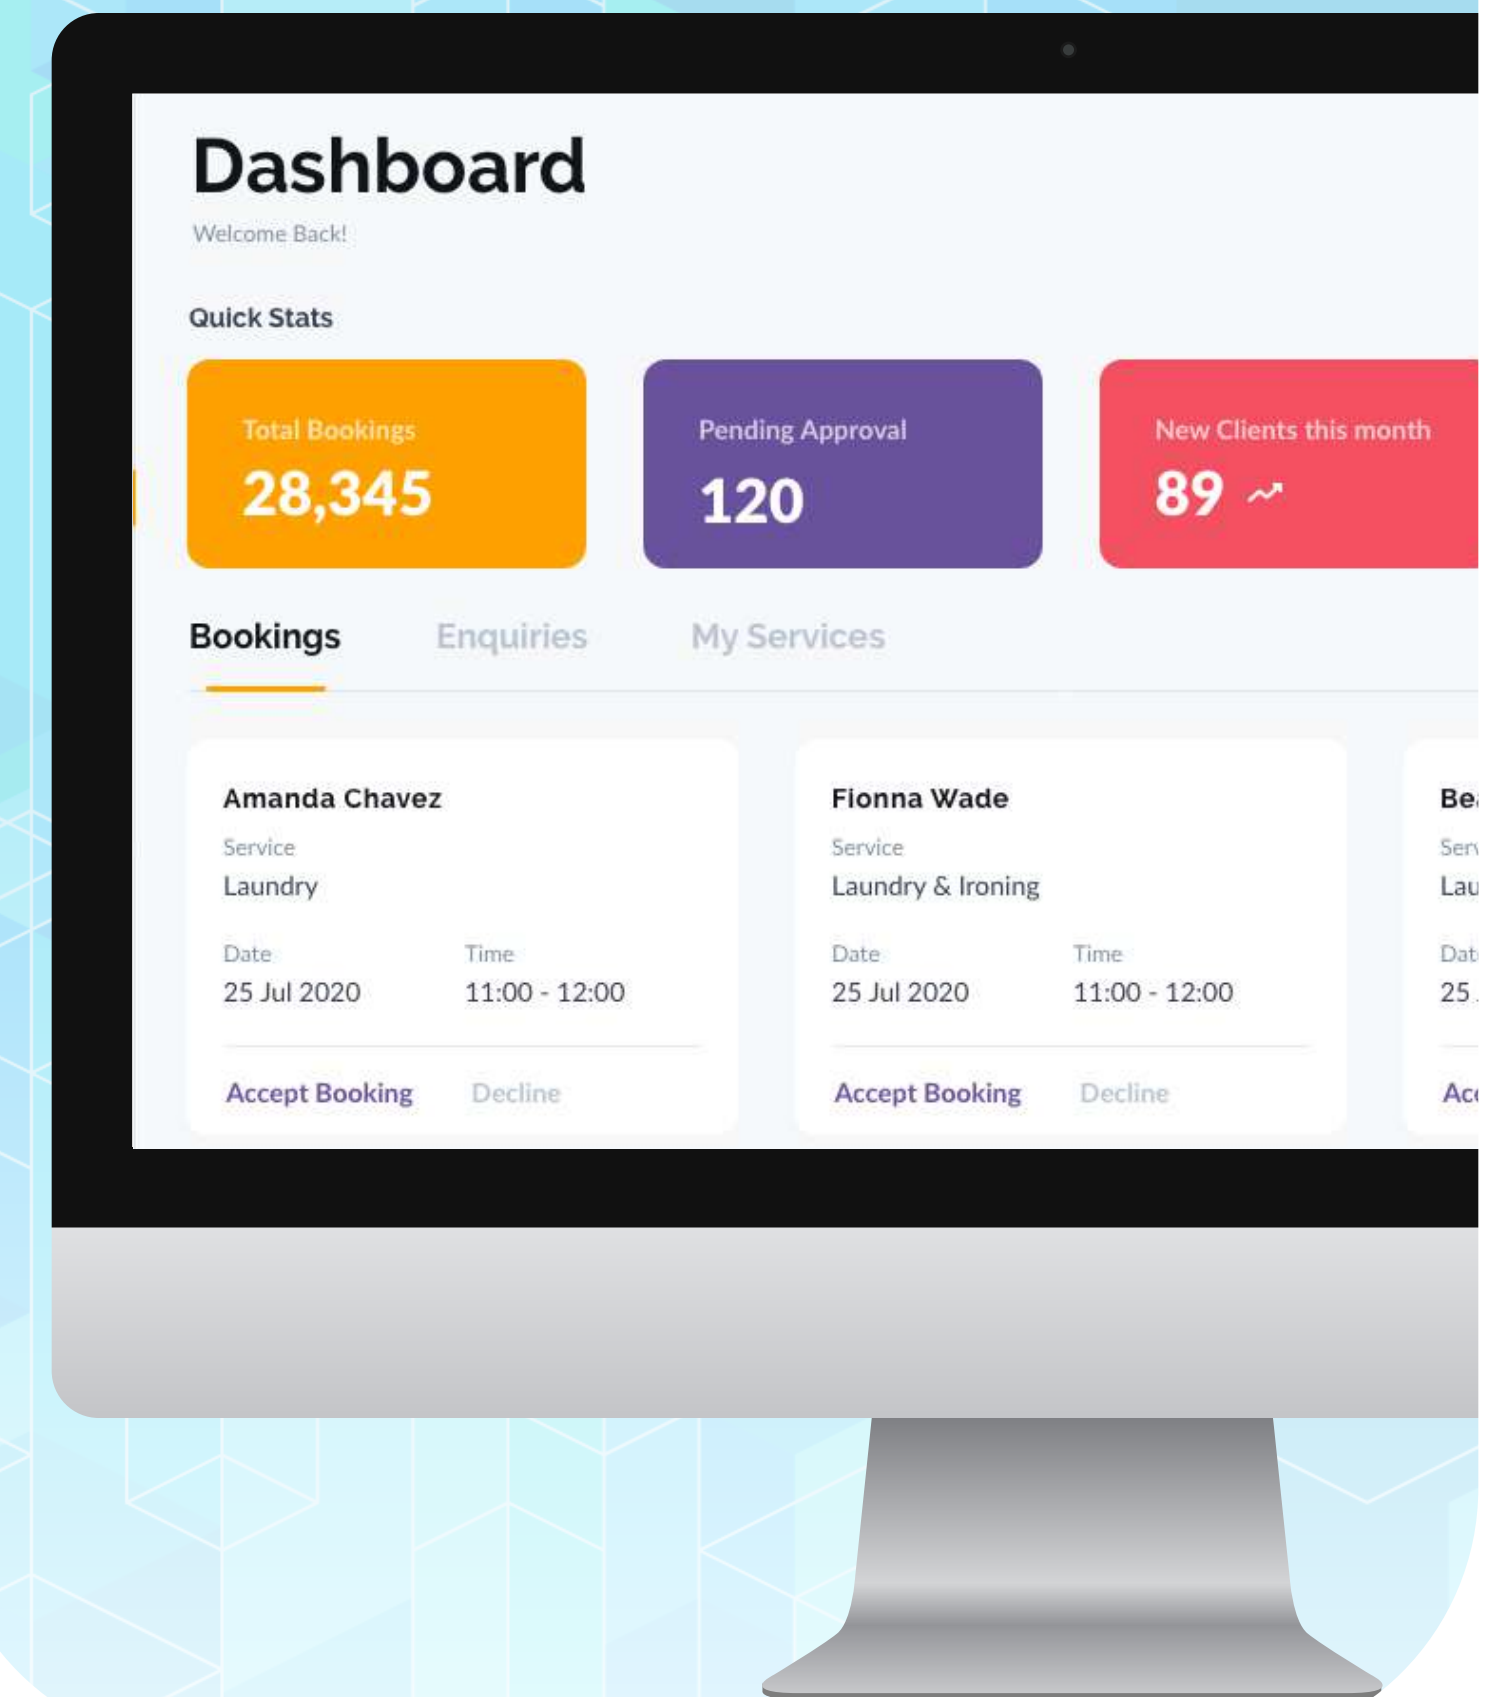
Dashboard

Welcome Back!

Quick Stats

Total Bookings
28,345

Pending Approval
120

New Clients this month
89

Bookings Enquiries My Services

Amanda Chavez
Service
Laundry
Date
25 Jul 2020
Time
11:00 - 12:00
Accept Booking Decline

Fionna Wade
Service
Laundry & Ironing
Date
25 Jul 2020
Time
11:00 - 12:00
Accept Booking Decline

Be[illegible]
Ser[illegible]
Lau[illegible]
Dat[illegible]
25 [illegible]
Acc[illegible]